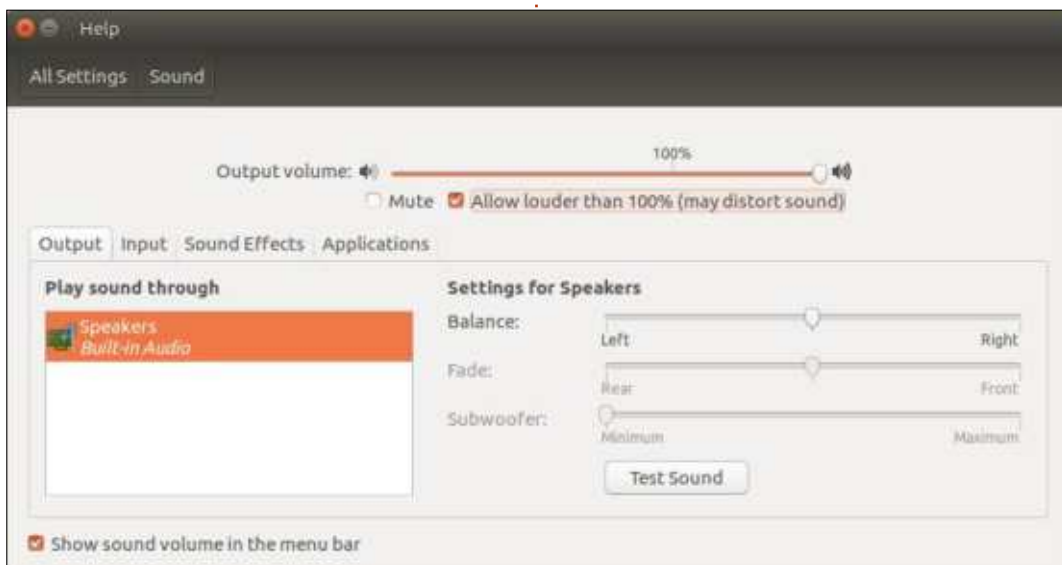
Help

All Settings Sound

100%

Output volume:

Mute Allow louder than 100% (may distort sound)

Output Input Sound Effects Applications

Play sound through

Speakers
Built-in Audio

Settings for Speakers

Balance:
Left Right

Fade:
Rear Front

Subwoofer:
Minimum Maximum

Test Sound

Show sound volume in the menu bar